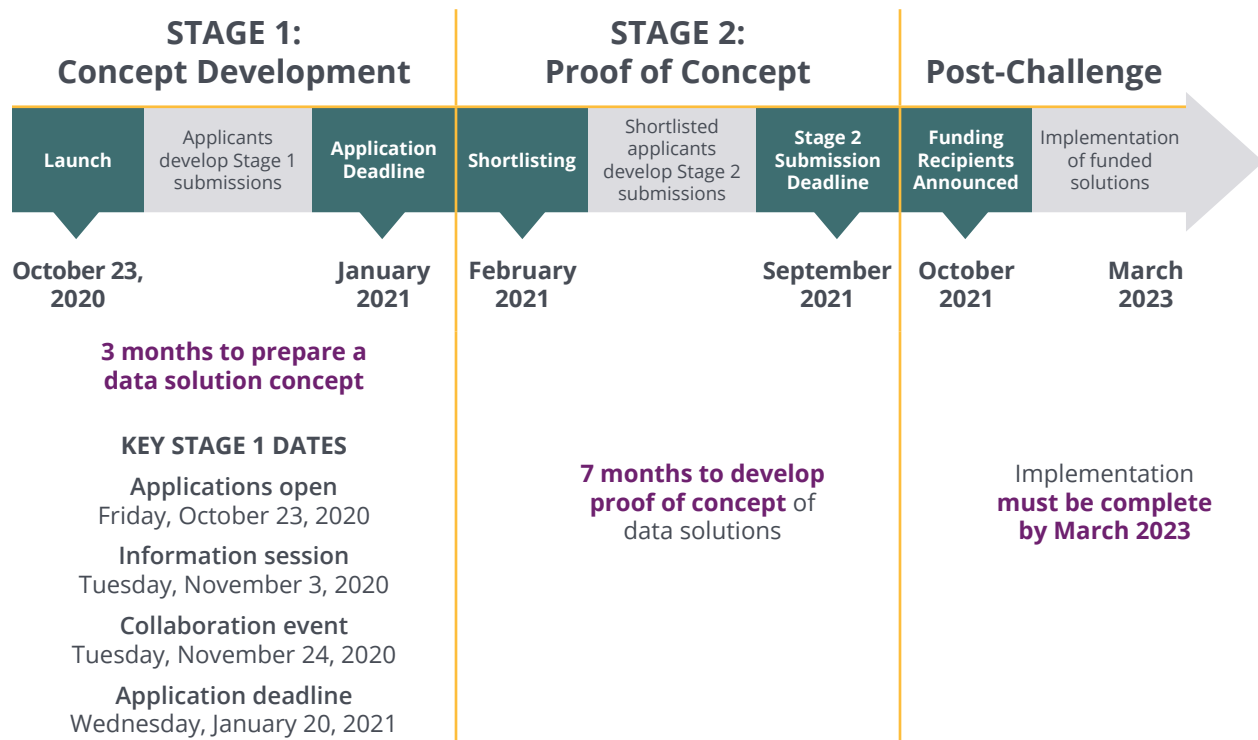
STAGE 1:
Concept Development

STAGE 2:
Proof of Concept

Post-Challenge

Launch

Applicants develop Stage 1 submissions

Application Deadline

Shortlisting

Shortlisted applicants develop Stage 2 submissions

Stage 2 Submission Deadline

Funding Recipients Announced

Implementation of funded solutions

October 23, 2020

January 2021

February 2021

September 2021

October 2021

March 2023

3 months to prepare a data solution concept

KEY STAGE 1 DATES

Applications open
Friday, October 23, 2020

Information session
Tuesday, November 3, 2020

Collaboration event
Tuesday, November 24, 2020

Application deadline
Wednesday, January 20, 2021

7 months to develop proof of concept of data solutions

Implementation must be complete by March 2023